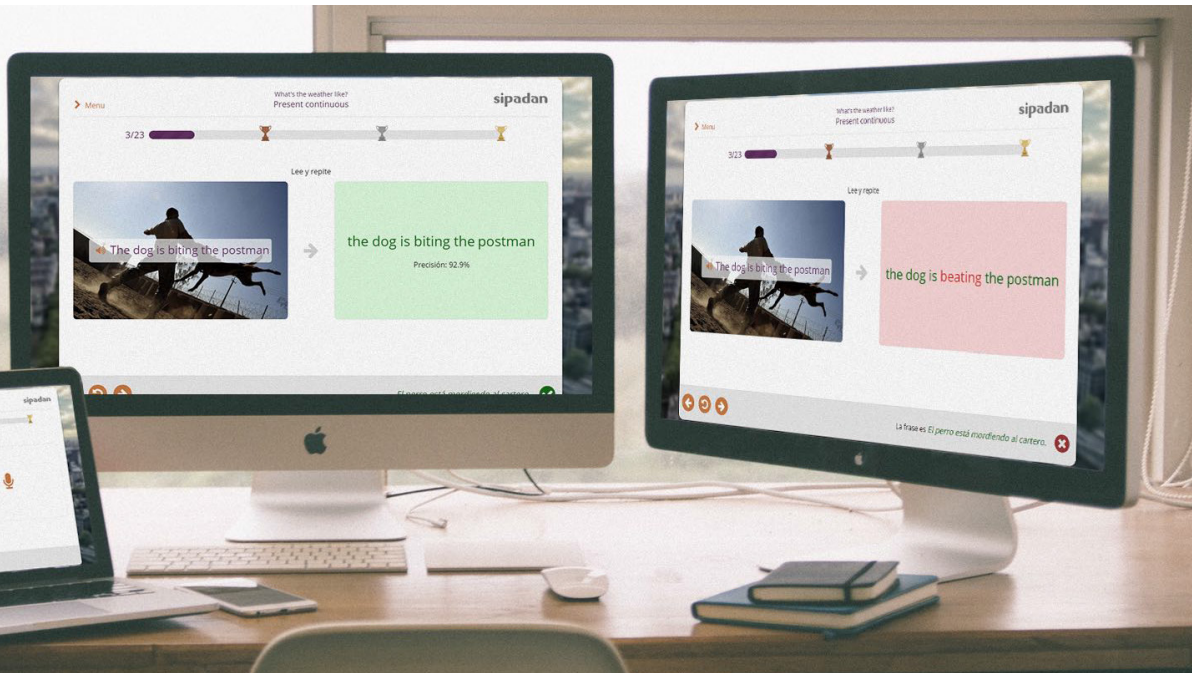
Menu

What's the weather like?
Present continuous

sipadan

3/23

Lee y repite

The dog is biting the postman

the dog is biting the postman

Precisión: 92.9%

El perro está mordiendo al cartero.

Menu

What's the weather like?
Present continuous

sipadan

3/23

Lee y repite

The dog is biting the postman

the dog is beating the postman

La frase es El perro está mordiendo al cartero.

sipadan